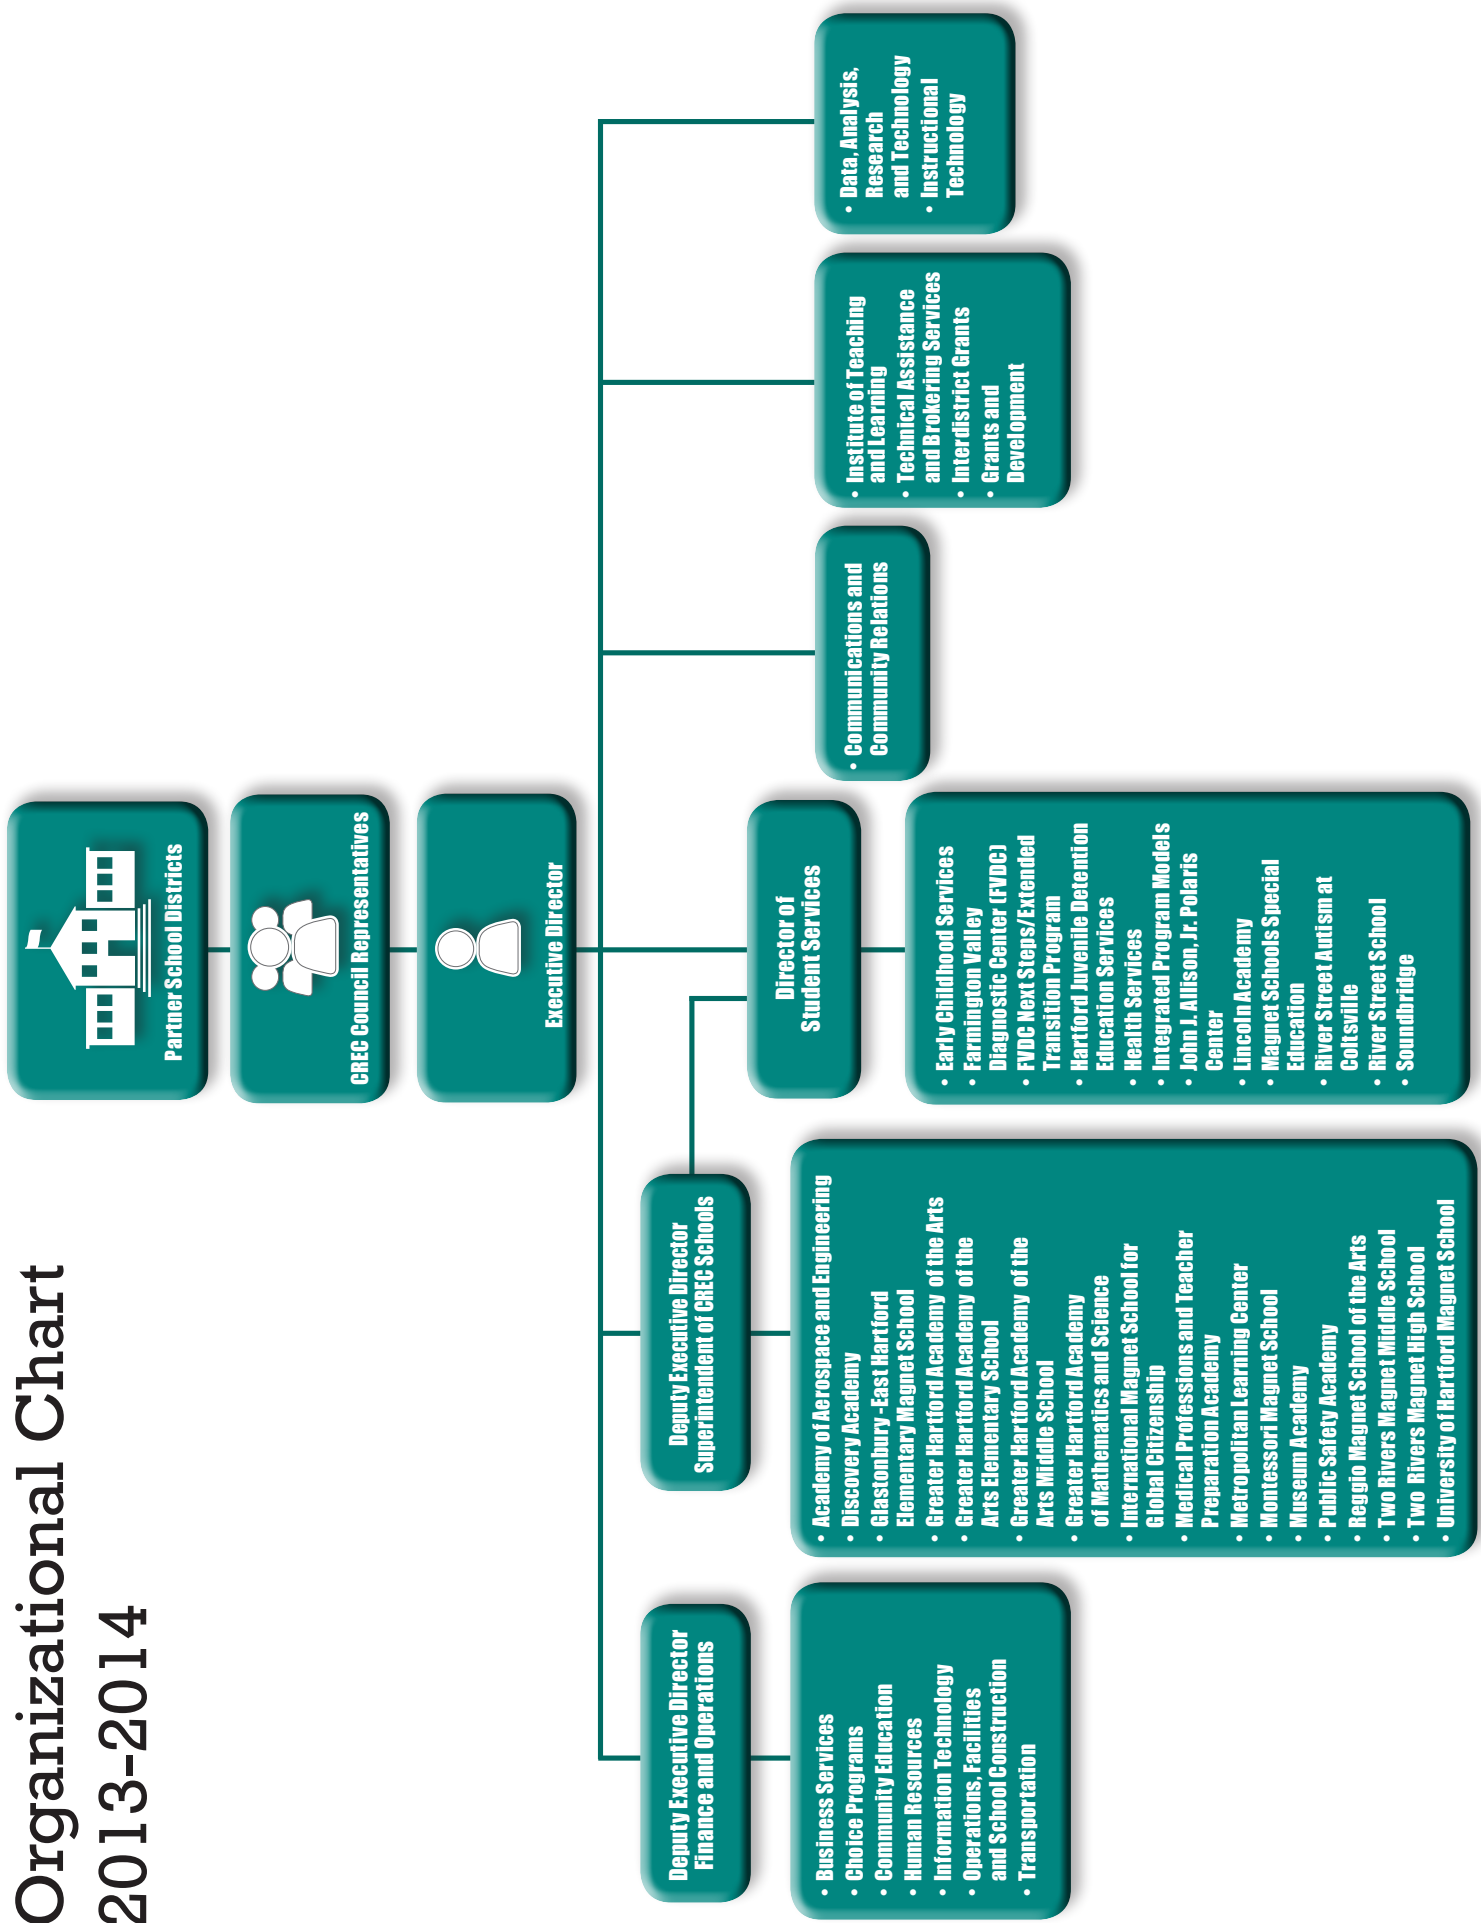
Organizational Chart
2013-2014

Partner School Districts

CREC Council Representatives

Executive Director

Deputy Executive Director
Finance and Operations

- Business Services
- Choice Programs
- Community Education
- Human Resources
- Information Technology
- Operations, Facilities and School Construction
- Transportation

Deputy Executive Director
Superintendent of CREC Schools

- Academy of Aerospace and Engineering
- Discovery Academy
- Glastonbury-East Hartford Elementary Magnet School
- Greater Hartford Academy of the Arts
- Greater Hartford Academy of the Arts Elementary School
- Greater Hartford Academy of the Arts Middle School
- Greater Hartford Academy of Mathematics and Science
- International Magnet School for Global Citizenship
- Medical Professions and Teacher Preparation Academy
- Metropolitan Learning Center
- Montessori Magnet School
- Museum Academy
- Public Safety Academy
- Reggio Magnet School of the Arts
- Two Rivers Magnet Middle School
- Two Rivers Magnet High School
- University of Hartford Magnet School

Director of
Student Services

- Early Childhood Services
- Farmington Valley Diagnostic Center (FVDC)
- FVDC Next Steps/Extended Transition Program
- Hartford Juvenile Detention Education Services
- Health Services
- Integrated Program Models
- John J. Allison, Jr. Polaris Center
- Lincoln Academy
- Magnet Schools Special Education
- River Street Autism at Coltsville
- River Street School
- Soundbridge

- Communications and Community Relations

- Institute of Teaching and Learning
- Technical Assistance and Brokering Services
- Interdistrict Grants
- Grants and Development

- Data, Analysis, Research and Technology
- Instructional Technology